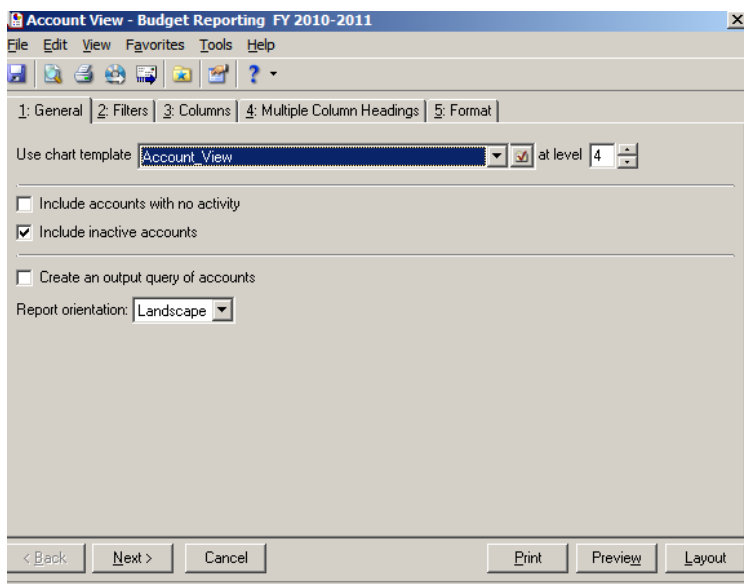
Account View - Budget Reporting FY 2010-2011

File Edit View Favorites Tools Help

1: General | 2: Filters | 3: Columns | 4: Multiple Column Headings | 5: Format

Use chart template Account_View at level 4

Include accounts with no activity

Include inactive accounts

Create an output query of accounts

Report orientation: Landscape

< Back Next > Cancel Print Preview Layout